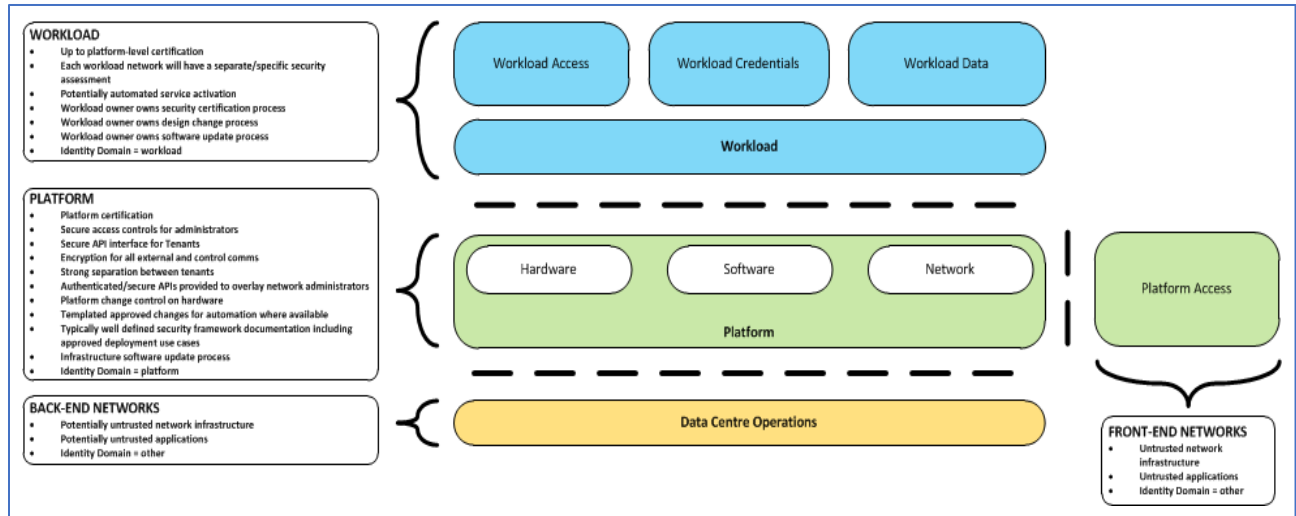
WORKLOAD
- Up to platform-level certification
- Each workload network will have a separate/specific security assessment
- Potentially automated service activation
- Workload owner owns security certification process
- Workload owner owns design change process
- Workload owner owns software update process
- Identity Domain = workload

PLATFORM
- Platform certification
- Secure access controls for administrators
- Secure API interface for Tenants
- Encryption for all external and control comms
- Strong separation between tenants
- Authenticated/secure APIs provided to overlay network administrators
- Platform change control on hardware
- Templated approved changes for automation where available
- Typically well defined security framework documentation including approved deployment use cases
- Infrastructure software update process
- Identity Domain = platform

BACK-END NETWORKS
- Potentially untrusted network infrastructure
- Potentially untrusted applications
- Identity Domain = other

Workload Access

Workload Credentials

Workload Data

Workload

Hardware

Software

Network

Platform

Platform Access

Data Centre Operations

FRONT-END NETWORKS
- Untrusted network infrastructure
- Untrusted applications
- Identity Domain = other